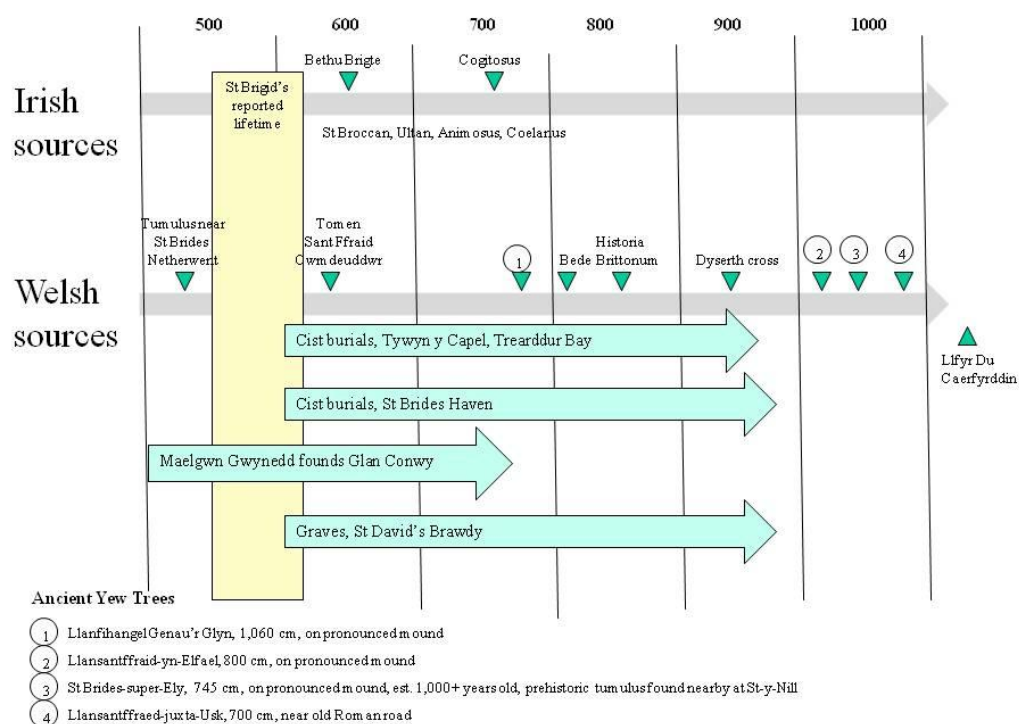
500 600 700 800 900 1000

Irish sources

St Brigid's reported lifetime

Bethu Brigte

Cogitosus

St Broccan, Ultan, Animosus, Coelanus

Tumulus near St Brides Netherwent

Tomen Sant Ffraid Cwmdeuddwr

1

Bede

Historia Brittonum

Dyserth cross

2 3 4

Welsh sources

Cist burials, Tywyn y Capel, Trearddur Bay

Llfyr Du Caerfyrddin

Cist burials, St Brides Haven

Maelgwn Gwynedd founds Glan Conwy

Graves, St David's Brawdy

Ancient Yew Trees

1 Llanfihangel Genau'r Glyn, 1,060 cm, on pronounced mound

2 Llansantffraid-yn-Elfael, 800 cm, on pronounced mound

3 St Brides-super-Ely, 745 cm, on pronounced mound, est. 1,000+ years old, prehistoric tumulus found nearby at St-y-Nill

4 Llansantffraed-juxta-Usk, 700 cm, near old Roman road